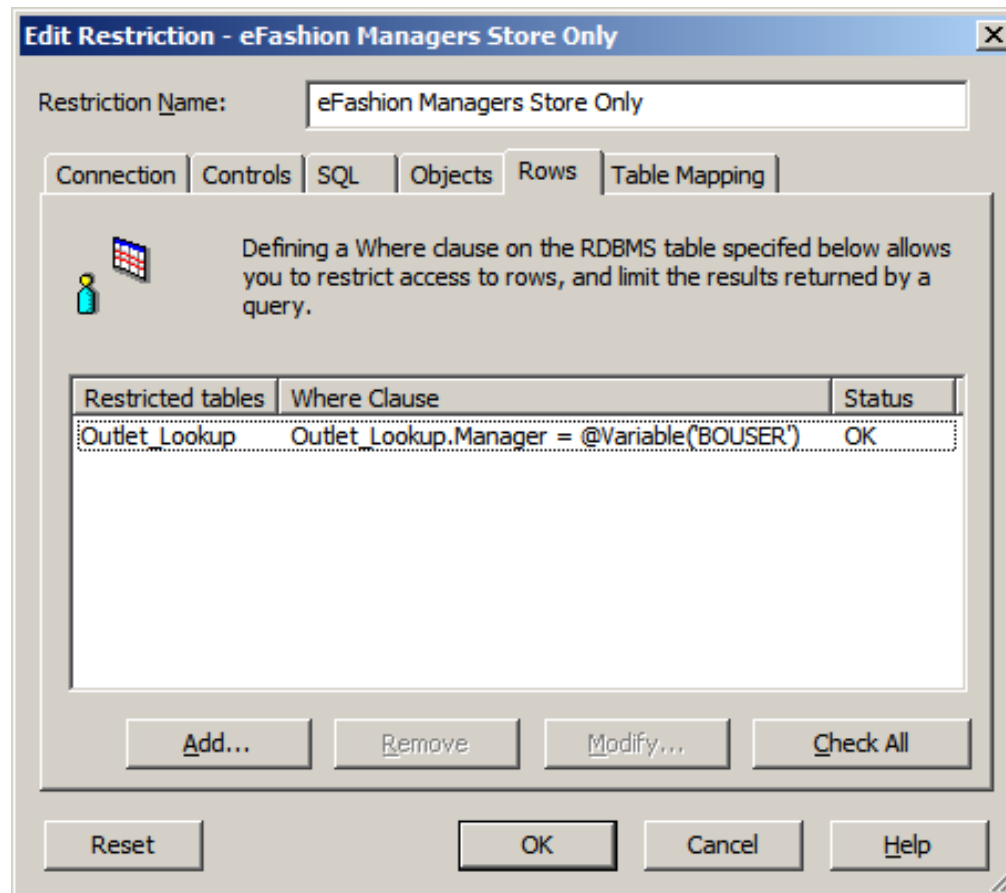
Edit Restriction - eFashion Managers Store Only

Restriction Name: eFashion Managers Store Only

Connection | Controls | SQL | Objects | Rows | Table Mapping

Defining a Where clause on the RDBMS table specifed below allows you to restrict access to rows, and limit the results returned by a query.

| Restricted tables | Where Clause | Status |
|---|---|---|
| Outlet_Lookup | Outlet_Lookup.Manager = @Variable('BOUSER') | OK |

Add... Remove Modify... Check All

Reset OK Cancel Help